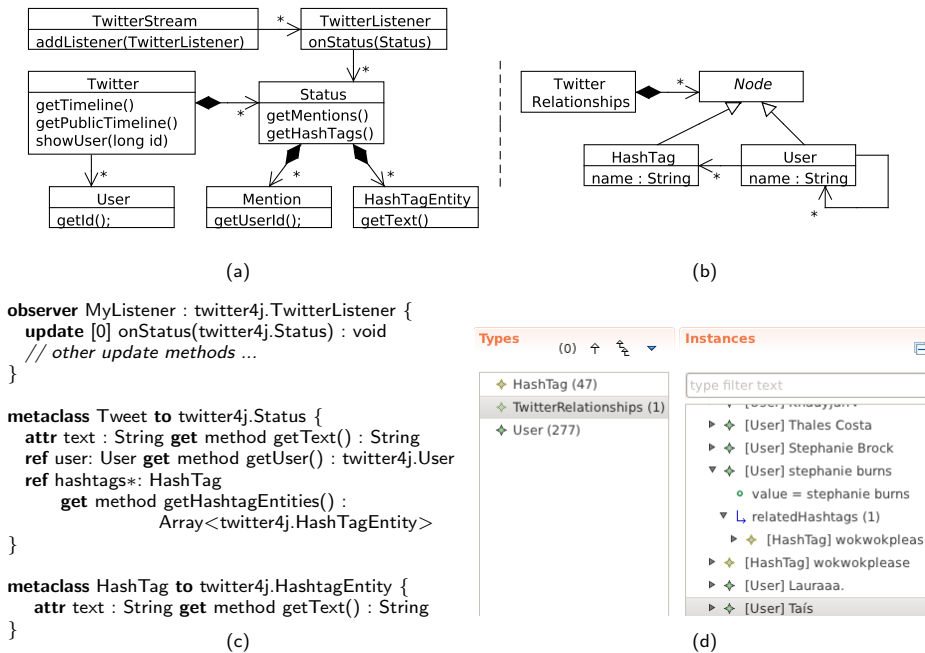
TwitterStream
addListener(TwitterListener)
*
TwitterListener
onStatus(Status)
*
Twitter
getTimeline()
getPublicTimeline()
showUser(long id)
*
Status
getMentions()
getHashTags()
*
User
getId();
*
Mention
getUserId();
*
HashTagEntity
getText()

Twitter Relationships
*
Node
HashTag
name : String
*
User
name : String
*

(a)

(b)

**observer** MyListener : twitter4j.TwitterListener {
**update** [0] onStatus(twitter4j.Status) : void
*// other update methods ...*
}

**metaclass** Tweet **to** twitter4j.Status {
**attr** text : String **get** method getText() : String
**ref** user: User **get** method getUser() : twitter4j.User
**ref** hashtags∗: HashTag
**get** method getHashtagEntities() :
Array<twitter4j.HashTagEntity>
}

**metaclass** HashTag **to** twitter4j.HashtagEntity {
**attr** text : String **get** method getText() : String
}

(c)

Types (0)
HashTag (47)
TwitterRelationships (1)
User (277)

Instances
type filter text
[User] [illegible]
[User] Thales Costa
[User] Stephanie Brock
[User] stephanie burns
value = stephanie burns
relatedHashtags (1)
[HashTag] wokwokpleas
[HashTag] wokwokplease
[User] Lauraaa.
[User] Taís

(d)